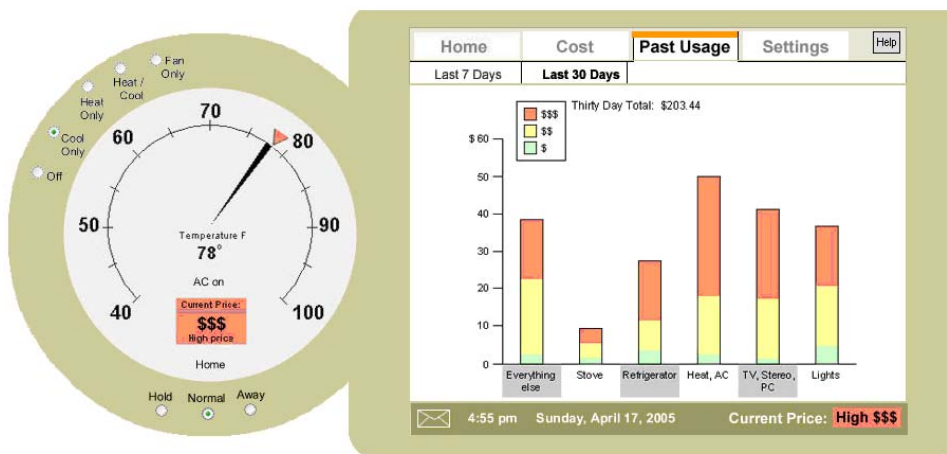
Fan Only

Heat / Cool

Heat Only

Cool Only

Off

70

60

80

50

90

40

100

Temperature F

78°

AC on

Current Price:

$$$

High price

Home

Hold

Normal

Away

Home | Cost | Past Usage | Settings | Help

Last 7 Days | Last 30 Days

$$$

$$

$

Thirty Day Total: $203.44

$ 60

50

40

30

20

10

0

Everything else

Stove

Refrigerator

Heat, AC

TV, Stereo, PC

Lights

4:55 pm Sunday, April 17, 2005 Current Price: High $$$